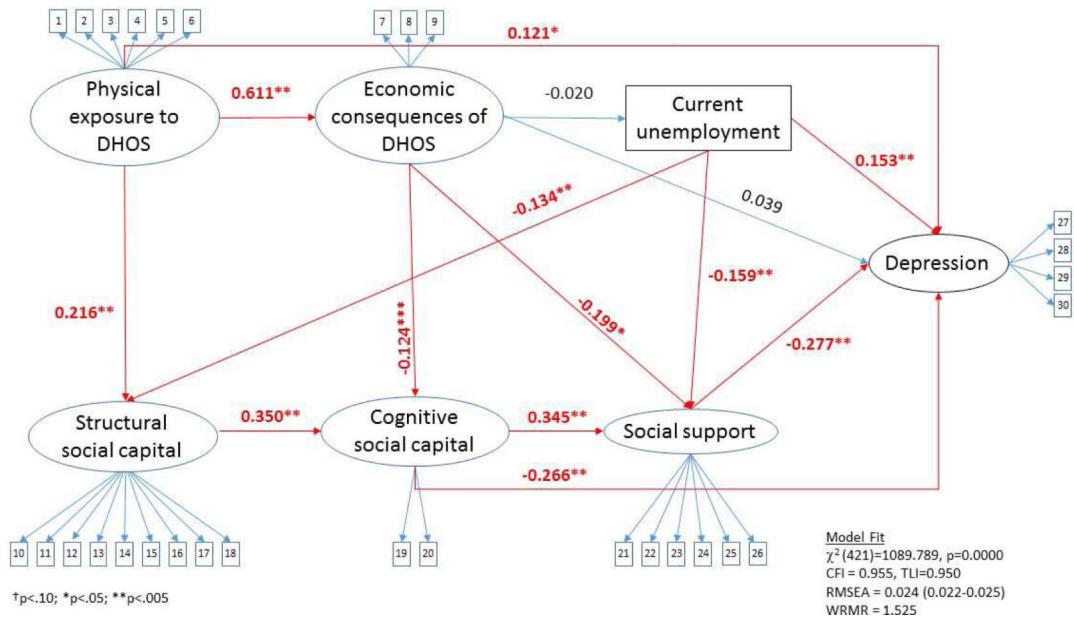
1 2 3 4 5 6

7 8 9

0.121*

Physical exposure to DHOS

0.611**

Economic consequences of DHOS

-0.020

Current unemployment

0.153**

-0.134**

0.039

27 28 29 30

Depression

0.216**

-0.124***

-0.199*

-0.159**

-0.277**

Structural social capital

0.350**

Cognitive social capital

0.345**

Social support

-0.266**

10 11 12 13 14 15 16 17 18

19 20

21 22 23 24 25 26

Model Fit
$\chi^2$(421)=1089.789, p=0.0000
CFI = 0.955, TLI=0.950
RMSEA = 0.024 (0.022-0.025)
WRMR = 1.525

†p<.10; *p<.05; **p<.005